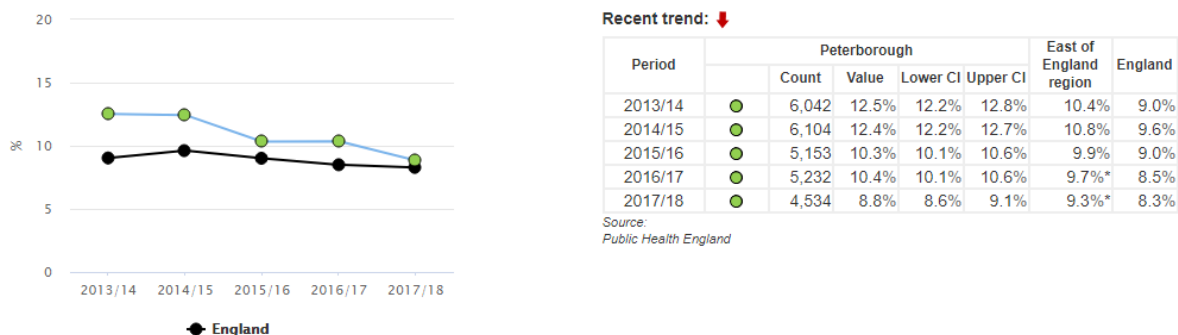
20

15

%

10

5

0

2013/14 2014/15 2015/16 2016/17 2017/18

England

Recent trend:

| Period | Peterborough | | | | | East of England region | England |
|---|---|---|---|---|---|---|---|
| | | Count | Value | Lower CI | Upper CI | | |
| 2013/14 | | 6,042 | 12.5% | 12.2% | 12.8% | 10.4% | 9.0% |
| 2014/15 | | 6,104 | 12.4% | 12.2% | 12.7% | 10.8% | 9.6% |
| 2015/16 | | 5,153 | 10.3% | 10.1% | 10.6% | 9.9% | 9.0% |
| 2016/17 | | 5,232 | 10.4% | 10.1% | 10.6% | 9.7%* | 8.5% |
| 2017/18 | | 4,534 | 8.8% | 8.6% | 9.1% | 9.3%* | 8.3% |

Source:
Public Health England